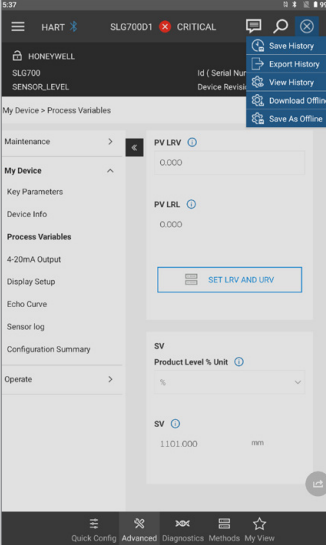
5:37

HART SLG700D1 CRITICAL

HONEYWELL
SLG700
SENSOR_LEVEL

Id ( Serial Nu
Device Revisi

Save History
Export History
View History
Download Offline
Save As Offline

My Device > Process Variables

Maintenance >

My Device

Key Parameters
Device Info
Process Variables
4-20mA Output
Display Setup
Echo Curve
Sensor log
Configuration Summary

Operate >

PV LRV
0.000

PV LRL
0.000

SET LRV AND URV

SV
Product Level % Unit
%

SV
1101.000 mm

Quick Config Advanced Diagnostics Methods My View